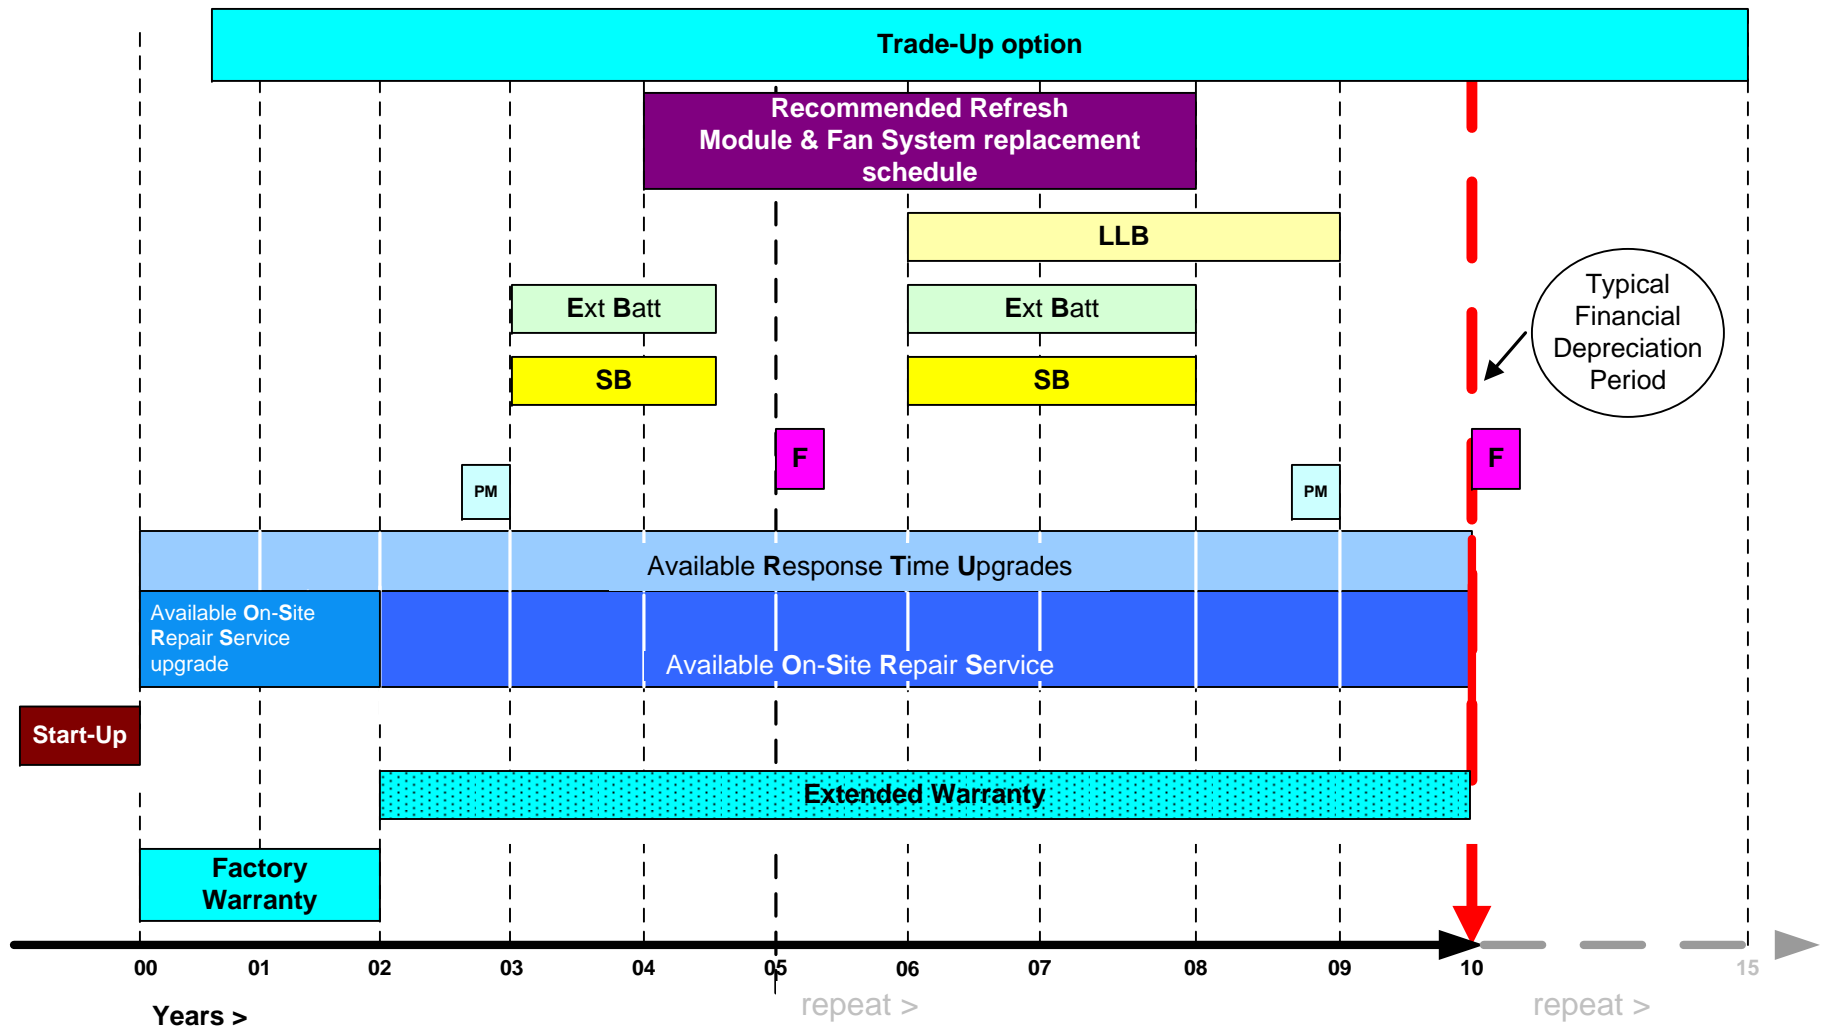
Trade-Up option

Recommended Refresh Module & Fan System replacement schedule

LLB

Ext Batt

Ext Batt

SB

SB

Typical Financial Depreciation Period

F

F

PM

PM

Available Response Time Upgrades

Available On-Site Repair Service upgrade

Available On-Site Repair Service

Start-Up

Extended Warranty

Factory Warranty

00 01 02 03 04 05 06 07 08 09 10 15

Years >

repeat >

repeat >